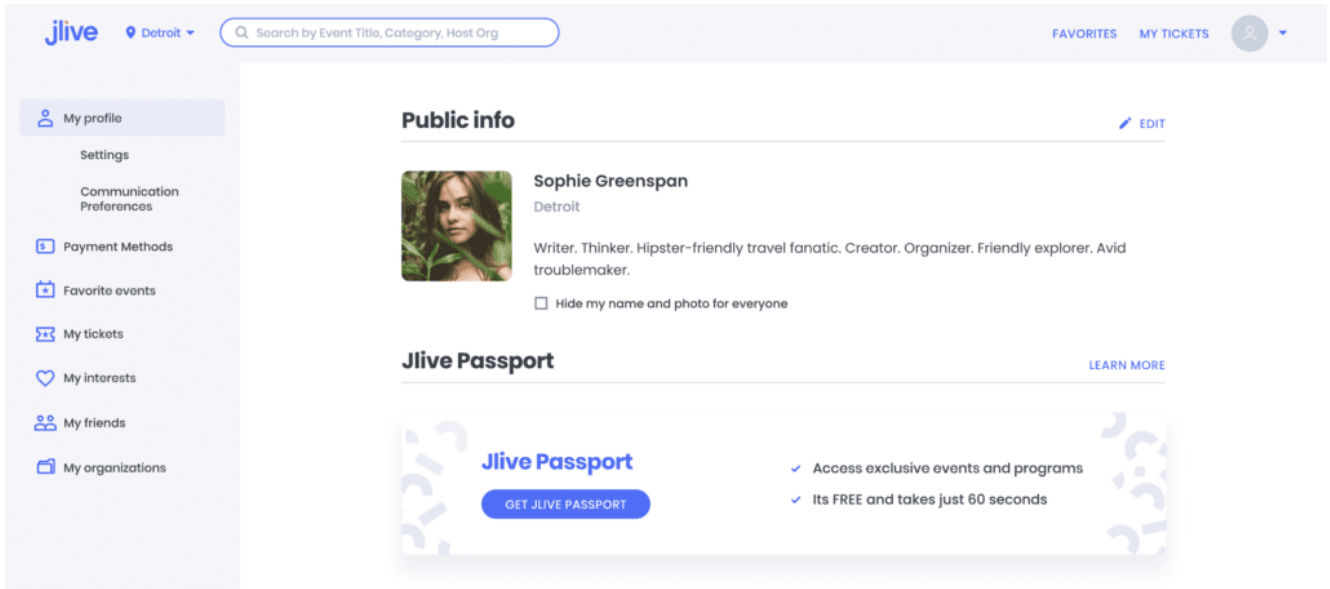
jlive Detroit Search by Event Title, Category, Host Org FAVORITES MY TICKETS

My profile
Settings
Communication Preferences
Payment Methods
Favorite events
My tickets
My interests
My friends
My organizations

Public info EDIT

Sophie Greenspan
Detroit
Writer. Thinker. Hipster-friendly travel fanatic. Creator. Organizer. Friendly explorer. Avid troublemaker.

Hide my name and photo for everyone

Jlive Passport LEARN MORE

Jlive Passport
GET JLIVE PASSPORT

Access exclusive events and programs
Its FREE and takes just 60 seconds